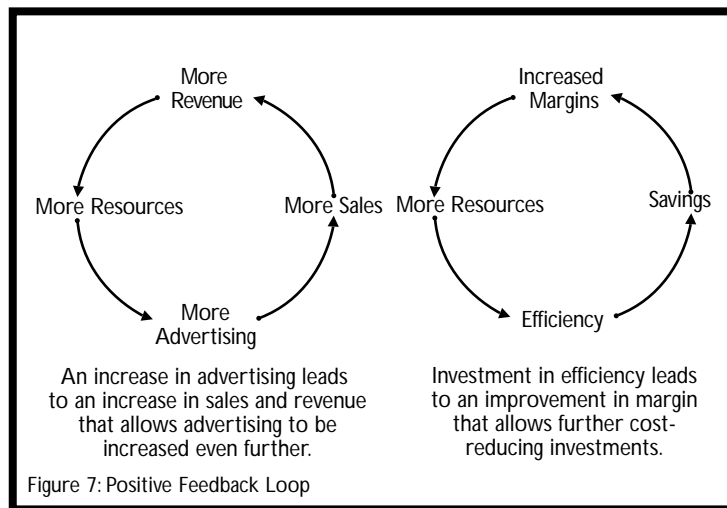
More Revenue

More Resources

More Sales

More Advertising

An increase in advertising leads to an increase in sales and revenue that allows advertising to be increased even further.

Increased Margins

More Resources

Savings

Efficiency

Investment in efficiency leads to an improvement in margin that allows further cost-reducing investments.

Figure 7: Positive Feedback Loop